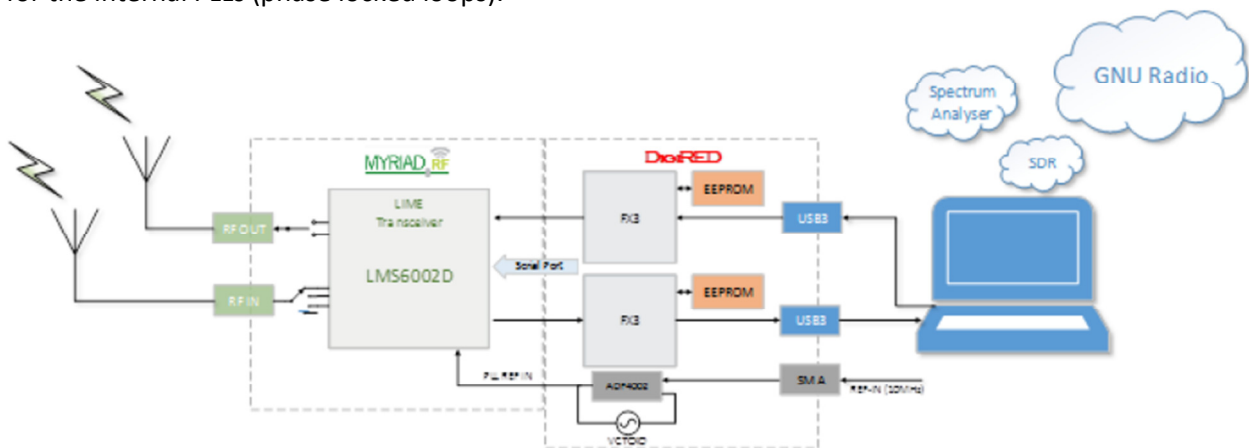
for the internal PLLs (phase locked loops).

GNU Radio
Spectrum Analyser
SDR
MYRIAD RF
DigiRED
LIME Transceiver
LMS6002D
RFOUT
RFIN
FX3
FX3
EEPROM
EEPROM
USB3
USB3
Serial Port
PLL REF IN
ADF4002
SMA
REF-IN (10MHz)
VCTCXO